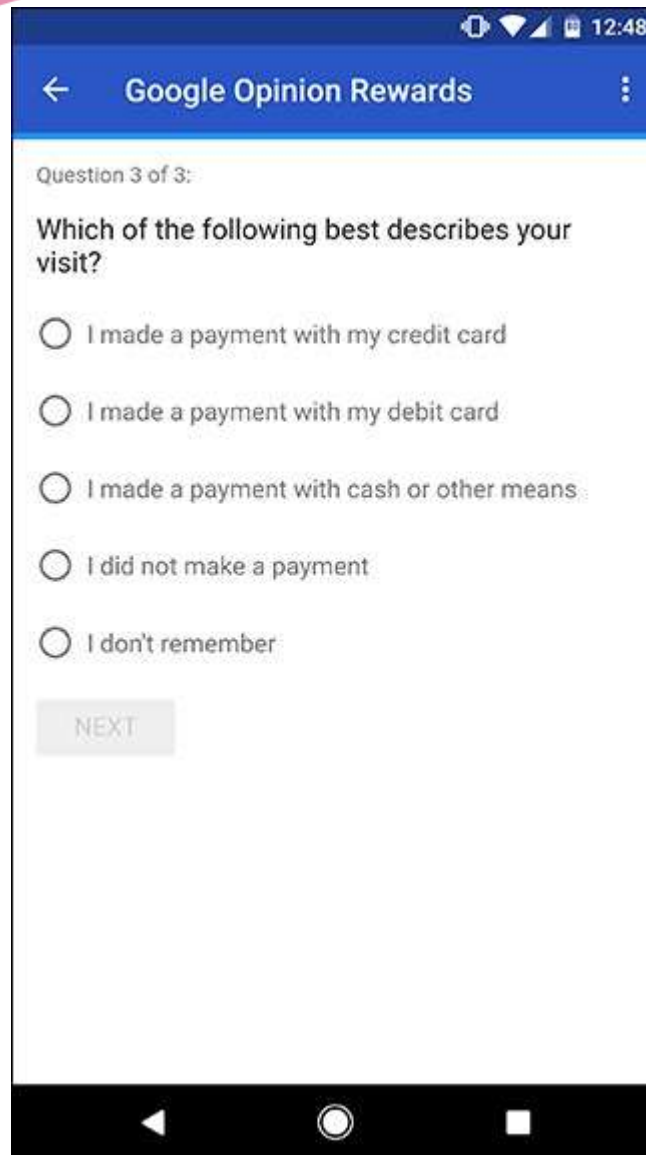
12:48

Google Opinion Rewards

Question 3 of 3:

Which of the following best describes your visit?

I made a payment with my credit card

I made a payment with my debit card

I made a payment with cash or other means

I did not make a payment

I don't remember

NEXT